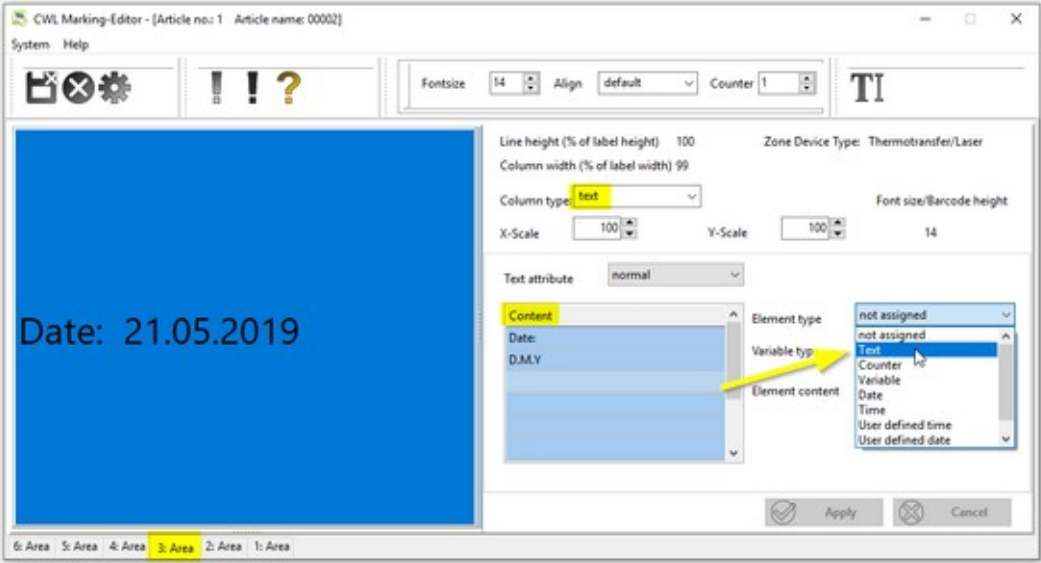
CWL Marking-Editor - [Article no.: 1 Article name: 00002]

System Help

! ! ?

Fontsize 14 Align default Counter 1

TI

Date: 21.05.2019

Line height (% of label height) 100
Column width (% of label width) 99

Zone Device Type: Thermotransfer/Laser

Column type: text

Font size/Barcode height

X-Scale 100

Y-Scale 100

14

Text attribute normal

Content
Date:
D.M.Y

Element type not assigned

Variable typ

Element content

not assigned
Text
Counter
Variable
Date
Time
User defined time
User defined date

Apply Cancel

6: Area 5: Area 4: Area 3: Area 2: Area 1: Area